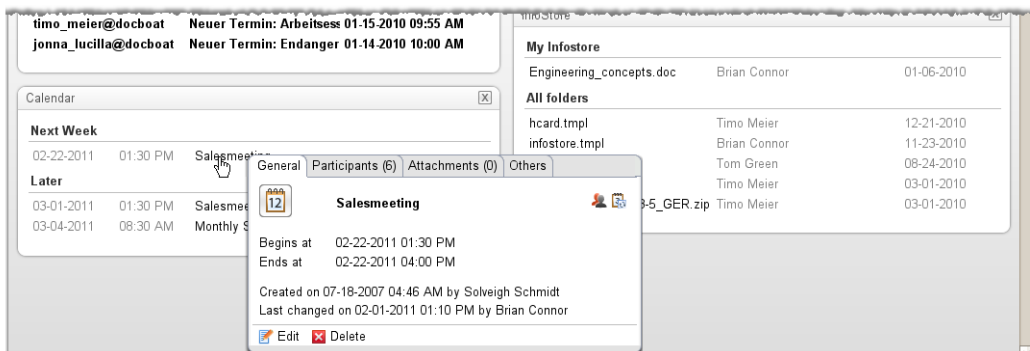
timo_meier@docboat Neuer Termin: Arbeitsess 01-15-2010 09:55 AM
jonna_lucilla@docboat Neuer Termin: Endanger 01-14-2010 10:00 AM

Calendar

Next Week

02-22-2011 01:30 PM Salesmeeting

Later

03-01-2011 01:30 PM Salesmee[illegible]
03-04-2011 08:30 AM Monthly S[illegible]

General | Participants (6) | Attachments (0) | Others

12

Salesmeeting

Begins at 02-22-2011 01:30 PM
Ends at 02-22-2011 04:00 PM

Created on 07-18-2007 04:46 AM by Solveigh Schmidt
Last changed on 02-01-2011 01:10 PM by Brian Connor

Edit Delete

InfoStore

My Infostore

| Engineering_concepts.doc | Brian Connor | 01-06-2010 |
|---|---|---|

All folders

| hcard.tmpl | Timo Meier | 12-21-2010 |
|---|---|---|
| infostore.tmpl | Brian Connor | 11-23-2010 |
| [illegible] | Tom Green | 08-24-2010 |
| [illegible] | Timo Meier | 03-01-2010 |
| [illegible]3-5_GER.zip | Timo Meier | 03-01-2010 |